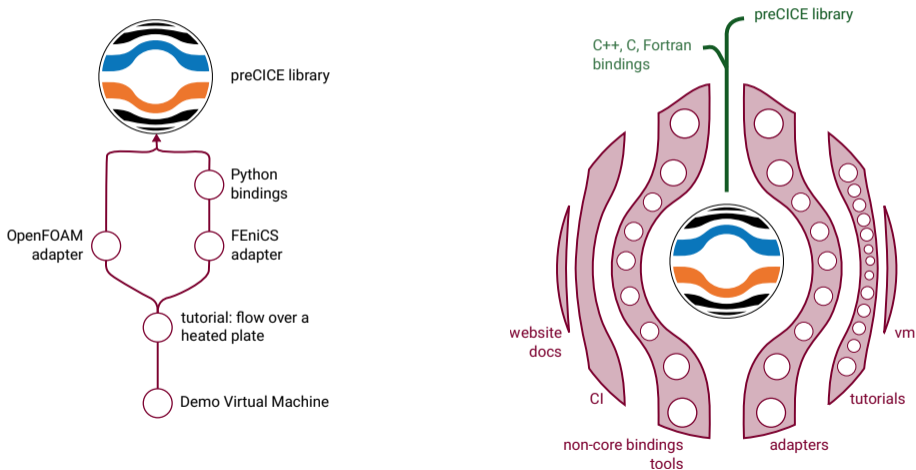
preCICE library

Python bindings

OpenFOAM adapter

FEniCS adapter

tutorial: flow over a heated plate

Demo Virtual Machine

preCICE library

C++, C, Fortran bindings

website docs

CI

non-core bindings tools

adapters

tutorials

vm